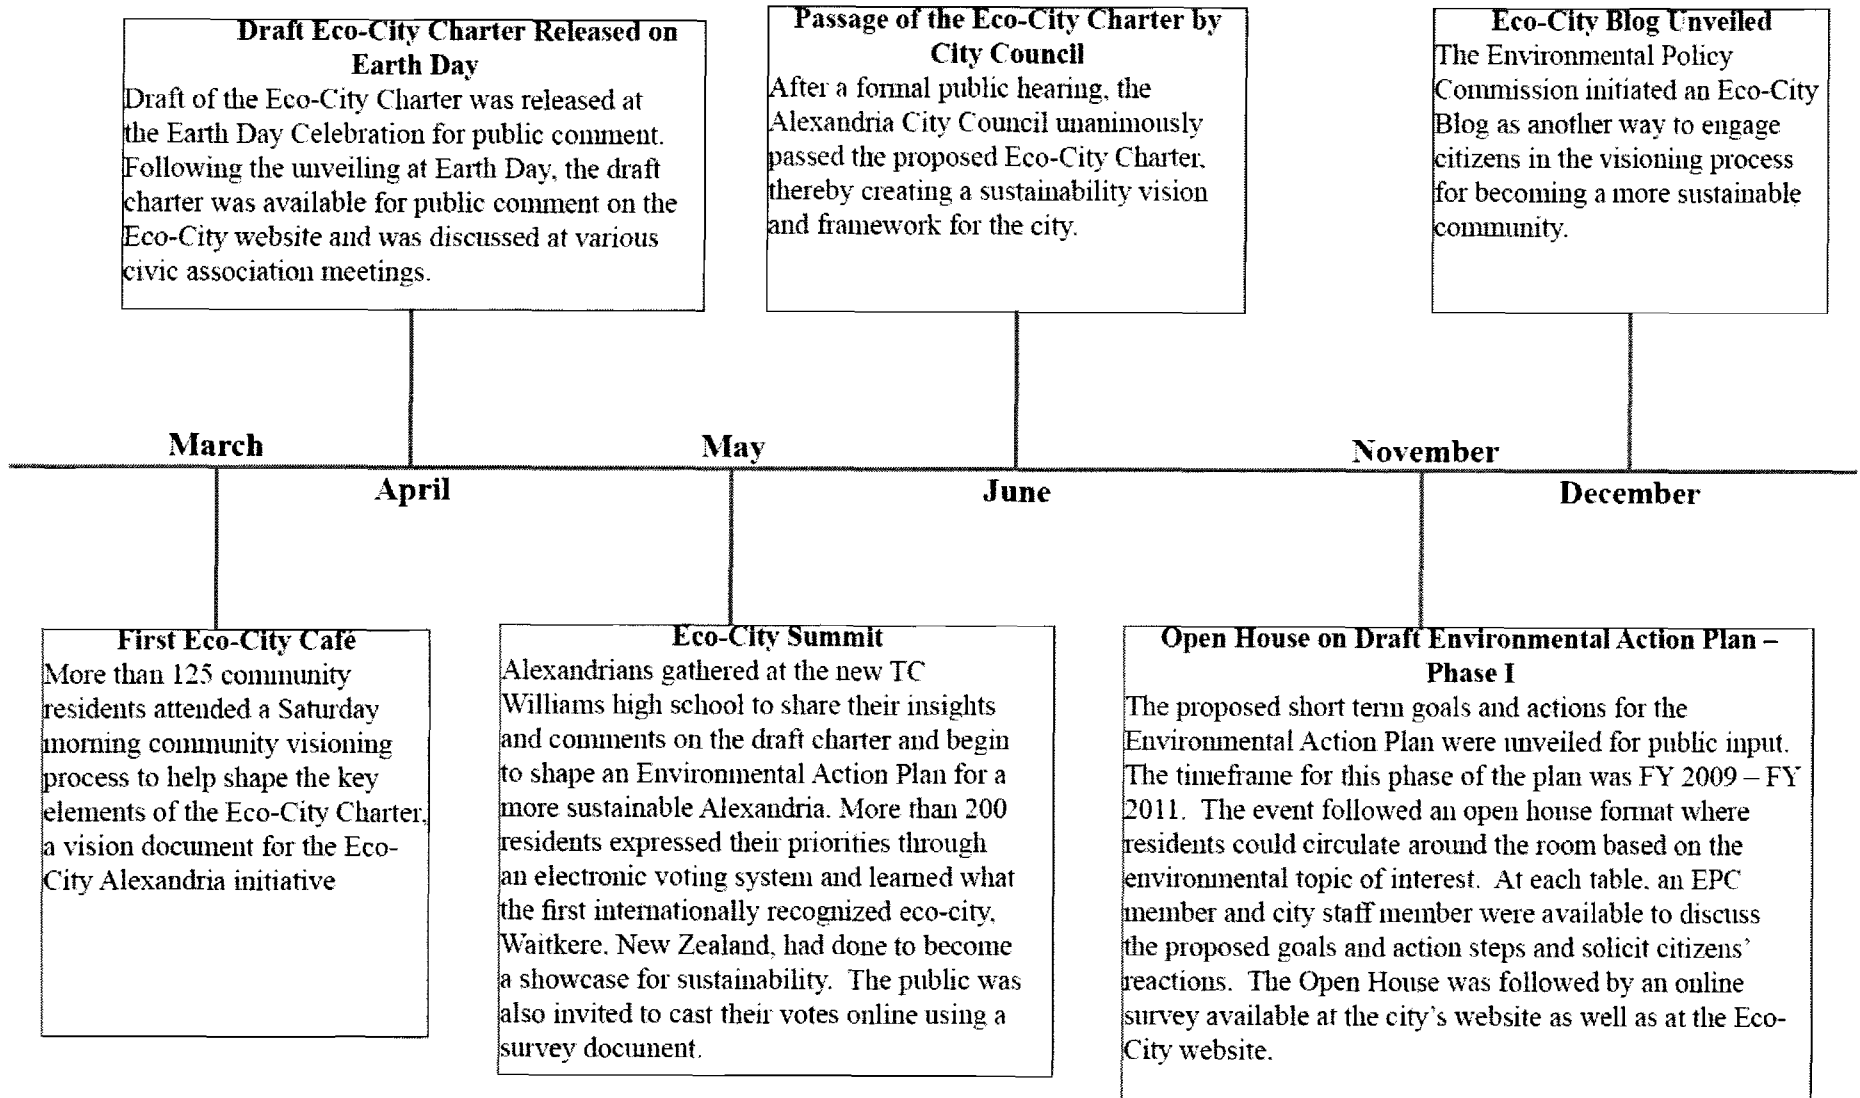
Draft Eco-City Charter Released on Earth Day
Draft of the Eco-City Charter was released at the Earth Day Celebration for public comment. Following the unveiling at Earth Day, the draft charter was available for public comment on the Eco-City website and was discussed at various civic association meetings.

Passage of the Eco-City Charter by City Council
After a formal public hearing, the Alexandria City Council unanimously passed the proposed Eco-City Charter, thereby creating a sustainability vision and framework for the city.

Eco-City Blog Unveiled
The Environmental Policy Commission initiated an Eco-City Blog as another way to engage citizens in the visioning process for becoming a more sustainable community.

March

April

May

June

November

December

First Eco-City Café
More than 125 community residents attended a Saturday morning community visioning process to help shape the key elements of the Eco-City Charter, a vision document for the Eco-City Alexandria initiative

Eco-City Summit
Alexandrians gathered at the new TC Williams high school to share their insights and comments on the draft charter and begin to shape an Environmental Action Plan for a more sustainable Alexandria. More than 200 residents expressed their priorities through an electronic voting system and learned what the first internationally recognized eco-city, Waitkere, New Zealand, had done to become a showcase for sustainability. The public was also invited to cast their votes online using a survey document.

Open House on Draft Environmental Action Plan – Phase I
The proposed short term goals and actions for the Environmental Action Plan were unveiled for public input. The timeframe for this phase of the plan was FY 2009 – FY 2011. The event followed an open house format where residents could circulate around the room based on the environmental topic of interest. At each table, an EPC member and city staff member were available to discuss the proposed goals and action steps and solicit citizens' reactions. The Open House was followed by an online survey available at the city's website as well as at the Eco-City website.